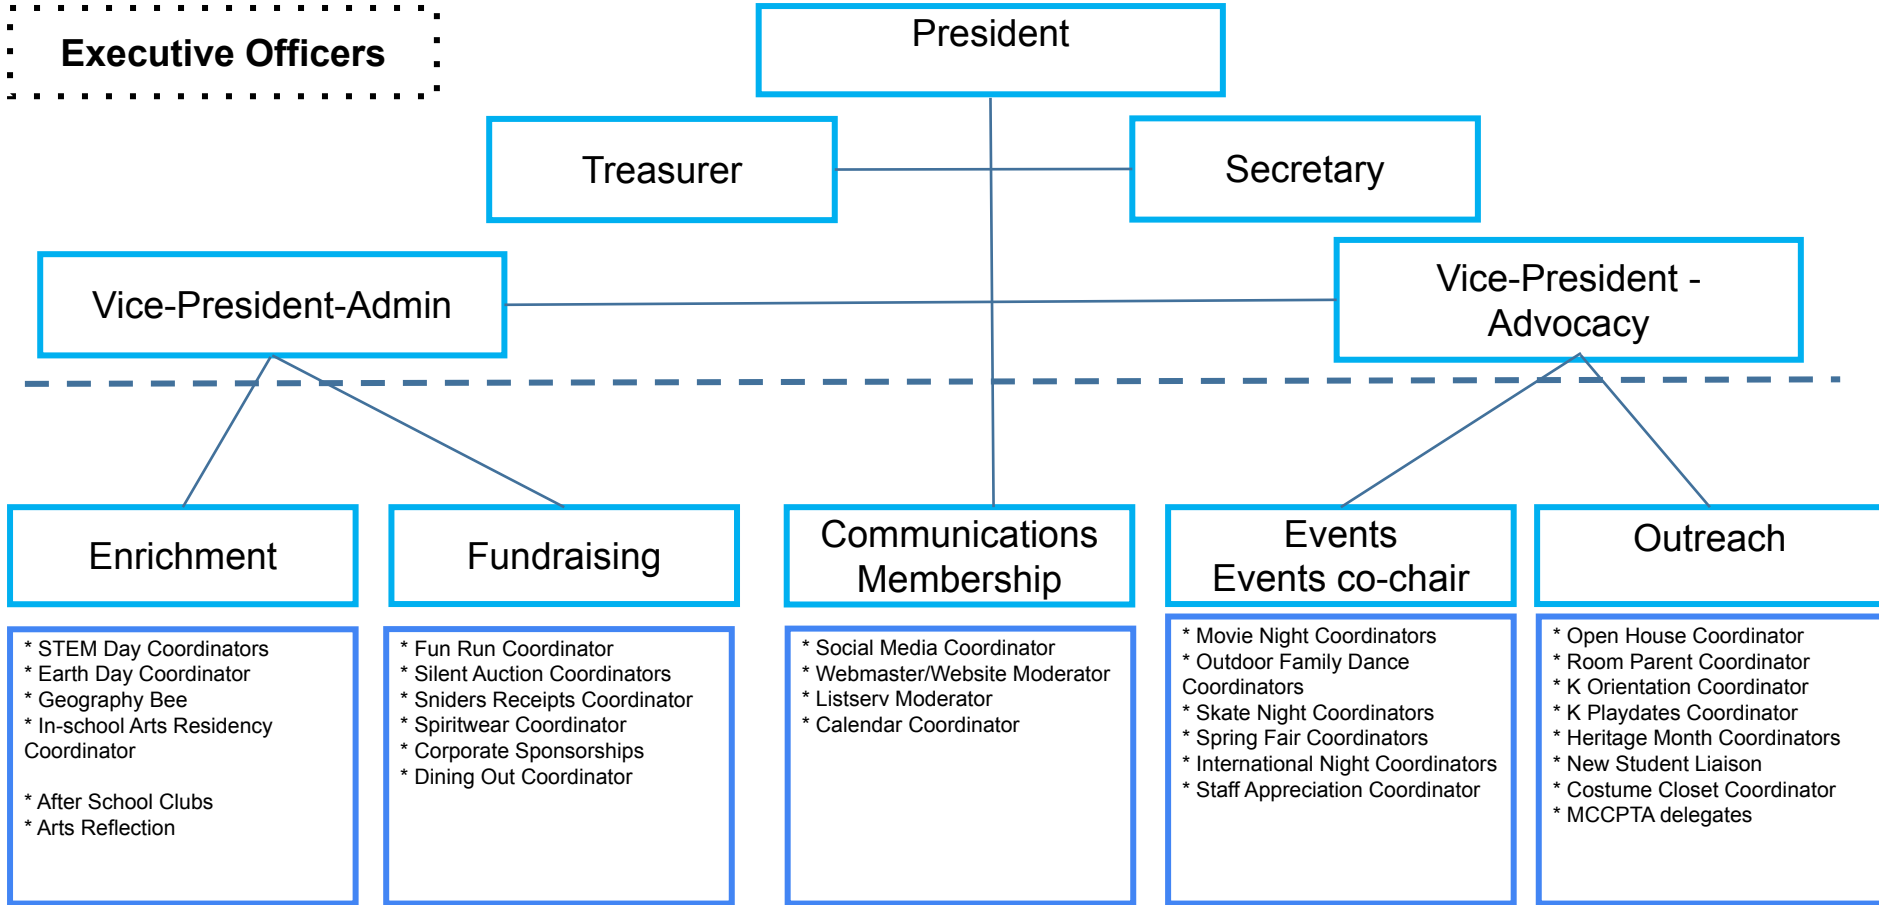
Executive Officers

President

Treasurer

Secretary

Vice-President-Admin

Vice-President - Advocacy

Enrichment

Fundraising

Communications
Membership

Events
Events co-chair

Outreach

* STEM Day Coordinators
* Earth Day Coordinator
* Geography Bee
* In-school Arts Residency Coordinator

* After School Clubs
* Arts Reflection

* Fun Run Coordinator
* Silent Auction Coordinators
* Sniders Receipts Coordinator
* Spiritwear Coordinator
* Corporate Sponsorships
* Dining Out Coordinator

* Social Media Coordinator
* Webmaster/Website Moderator
* Listserv Moderator
* Calendar Coordinator

* Movie Night Coordinators
* Outdoor Family Dance Coordinators
* Skate Night Coordinators
* Spring Fair Coordinators
* International Night Coordinators
* Staff Appreciation Coordinator

* Open House Coordinator
* Room Parent Coordinator
* K Orientation Coordinator
* K Playdates Coordinator
* Heritage Month Coordinators
* New Student Liaison
* Costume Closet Coordinator
* MCCPTA delegates